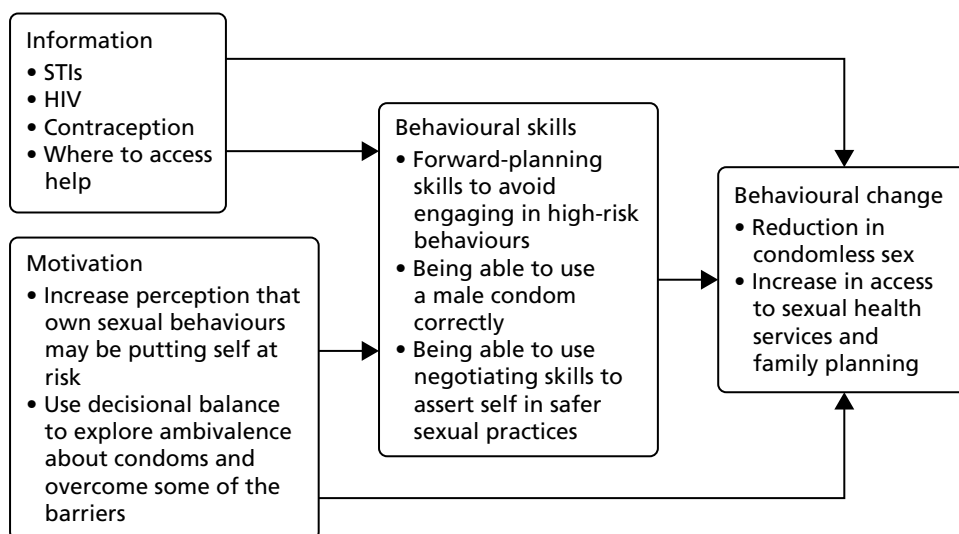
Information
• STIs
• HIV
• Contraception
• Where to access help

Motivation
• Increase perception that own sexual behaviours may be putting self at risk
• Use decisional balance to explore ambivalence about condoms and overcome some of the barriers

Behavioural skills
• Forward-planning skills to avoid engaging in high-risk behaviours
• Being able to use a male condom correctly
• Being able to use negotiating skills to assert self in safer sexual practices

Behavioural change
• Reduction in condomless sex
• Increase in access to sexual health services and family planning